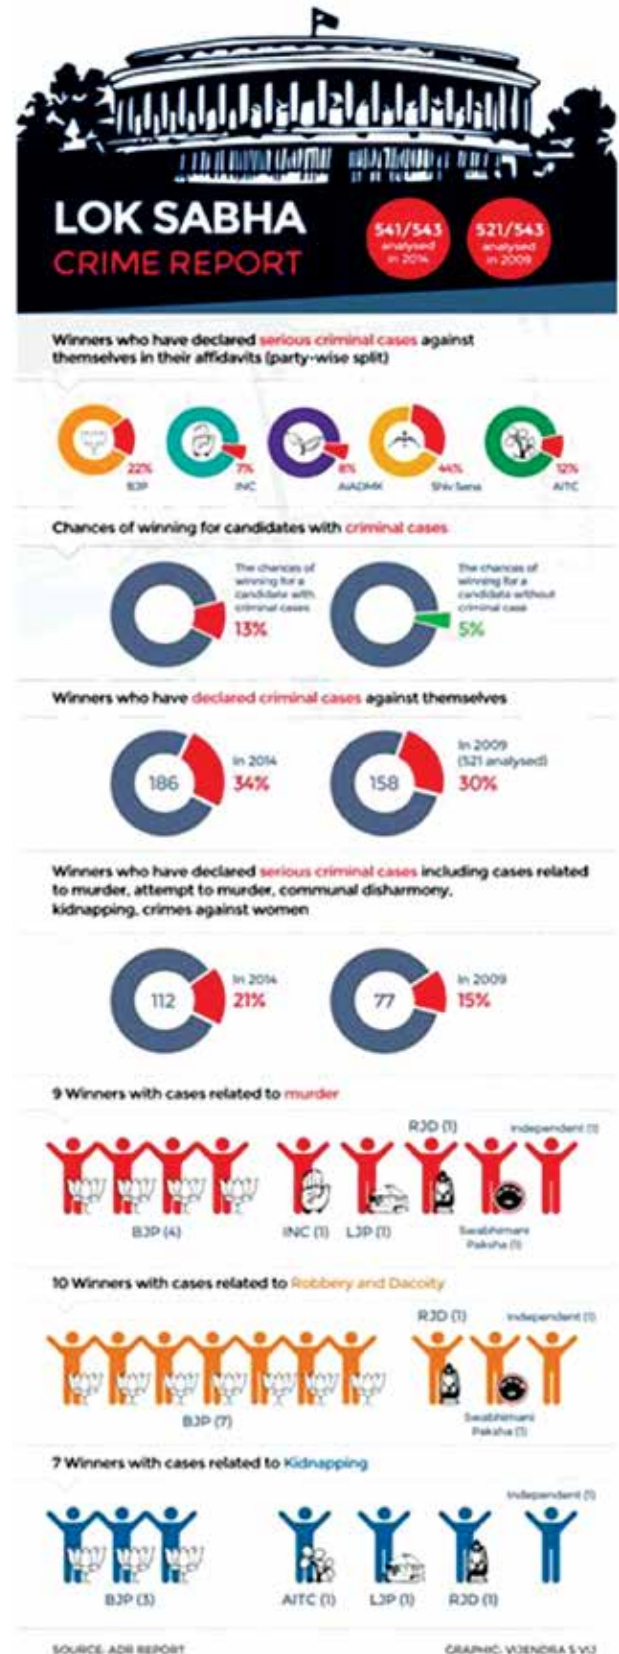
LOK SABHA
CRIME REPORT

541/543 analysed in 2014

521/543 analysed in 2009

Winners who have declared serious criminal cases against themselves in their affidavits (party-wise split)

22% BJP

7% INC

8% AIADMK

44% Shiv Sena

12% AITC

Chances of winning for candidates with criminal cases

The chances of winning for a candidate with criminal cases 13%

The chances of winning for a candidate without criminal case 5%

Winners who have declared criminal cases against themselves

186 In 2014 34%

158 In 2009 (521 analysed) 30%

Winners who have declared serious criminal cases including cases related to murder, attempt to murder, communal disharmony, kidnapping, crimes against women

112 In 2014 21%

77 In 2009 15%

9 Winners with cases related to murder

BJP (4)

INC (1)

LJP (1)

RJD (1)

Swabhimani Paksha (1)

Independent (1)

10 Winners with cases related to Robbery and Dacoity

BJP (7)

RJD (1)

Swabhimani Paksha (1)

Independent (1)

7 Winners with cases related to Kidnapping

BJP (3)

AITC (1)

LJP (1)

RJD (1)

Independent (1)

SOURCE: ADR REPORT

GRAPHIC: VIJENDRA S VIJ